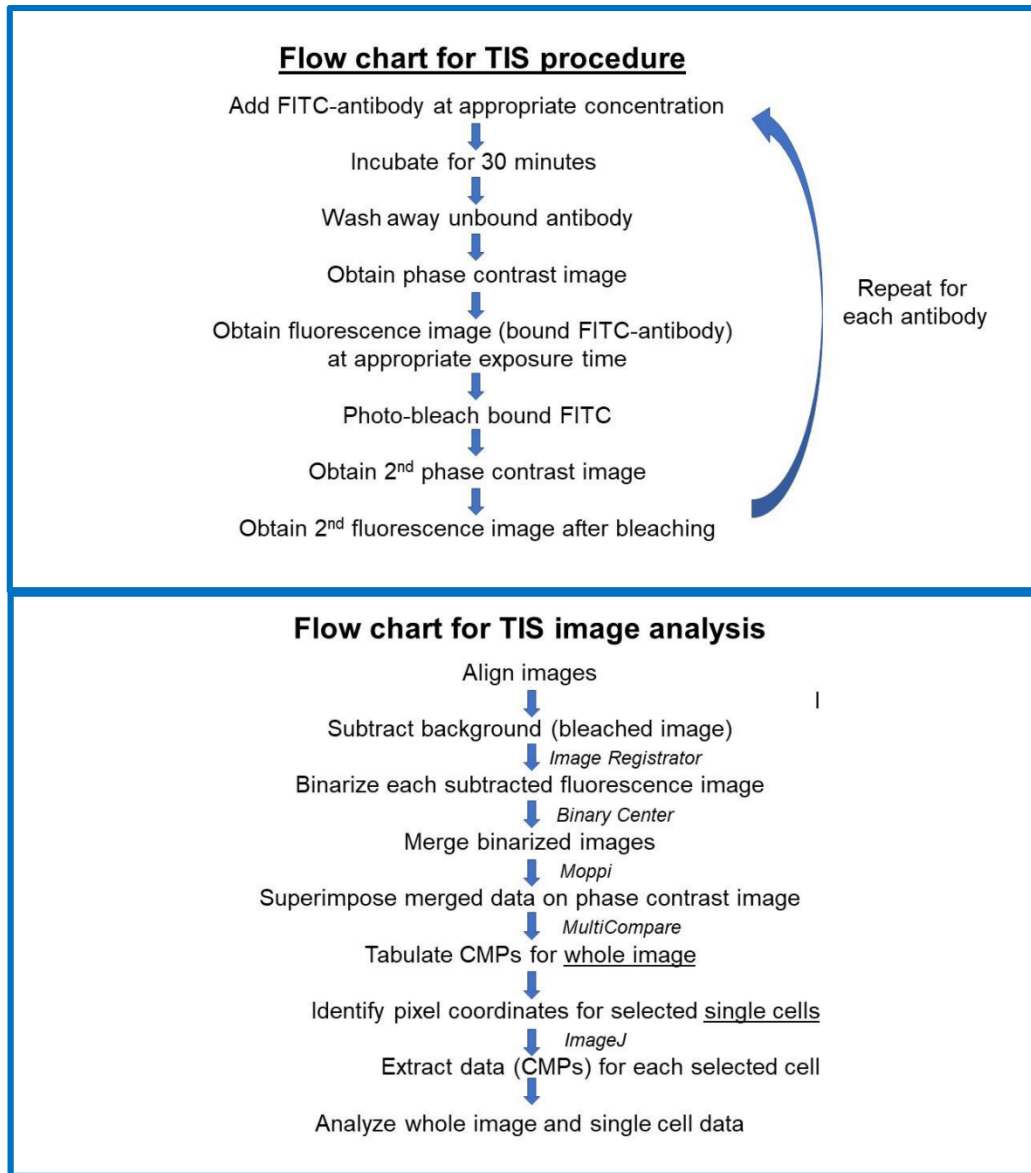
Flow chart for TIS procedure

Add FITC-antibody at appropriate concentration

Incubate for 30 minutes

Wash away unbound antibody

Obtain phase contrast image

Obtain fluorescence image (bound FITC-antibody) at appropriate exposure time

Photo-bleach bound FITC

Obtain 2$^{nd}$ phase contrast image

Obtain 2$^{nd}$ fluorescence image after bleaching

Repeat for each antibody

Flow chart for TIS image analysis

Align images

I

Subtract background (bleached image)

Image Registrator

Binarize each subtracted fluorescence image

Binary Center

Merge binarized images

Moppi

Superimpose merged data on phase contrast image

MultiCompare

Tabulate CMPs for whole image

Identify pixel coordinates for selected single cells

ImageJ

Extract data (CMPs) for each selected cell

Analyze whole image and single cell data